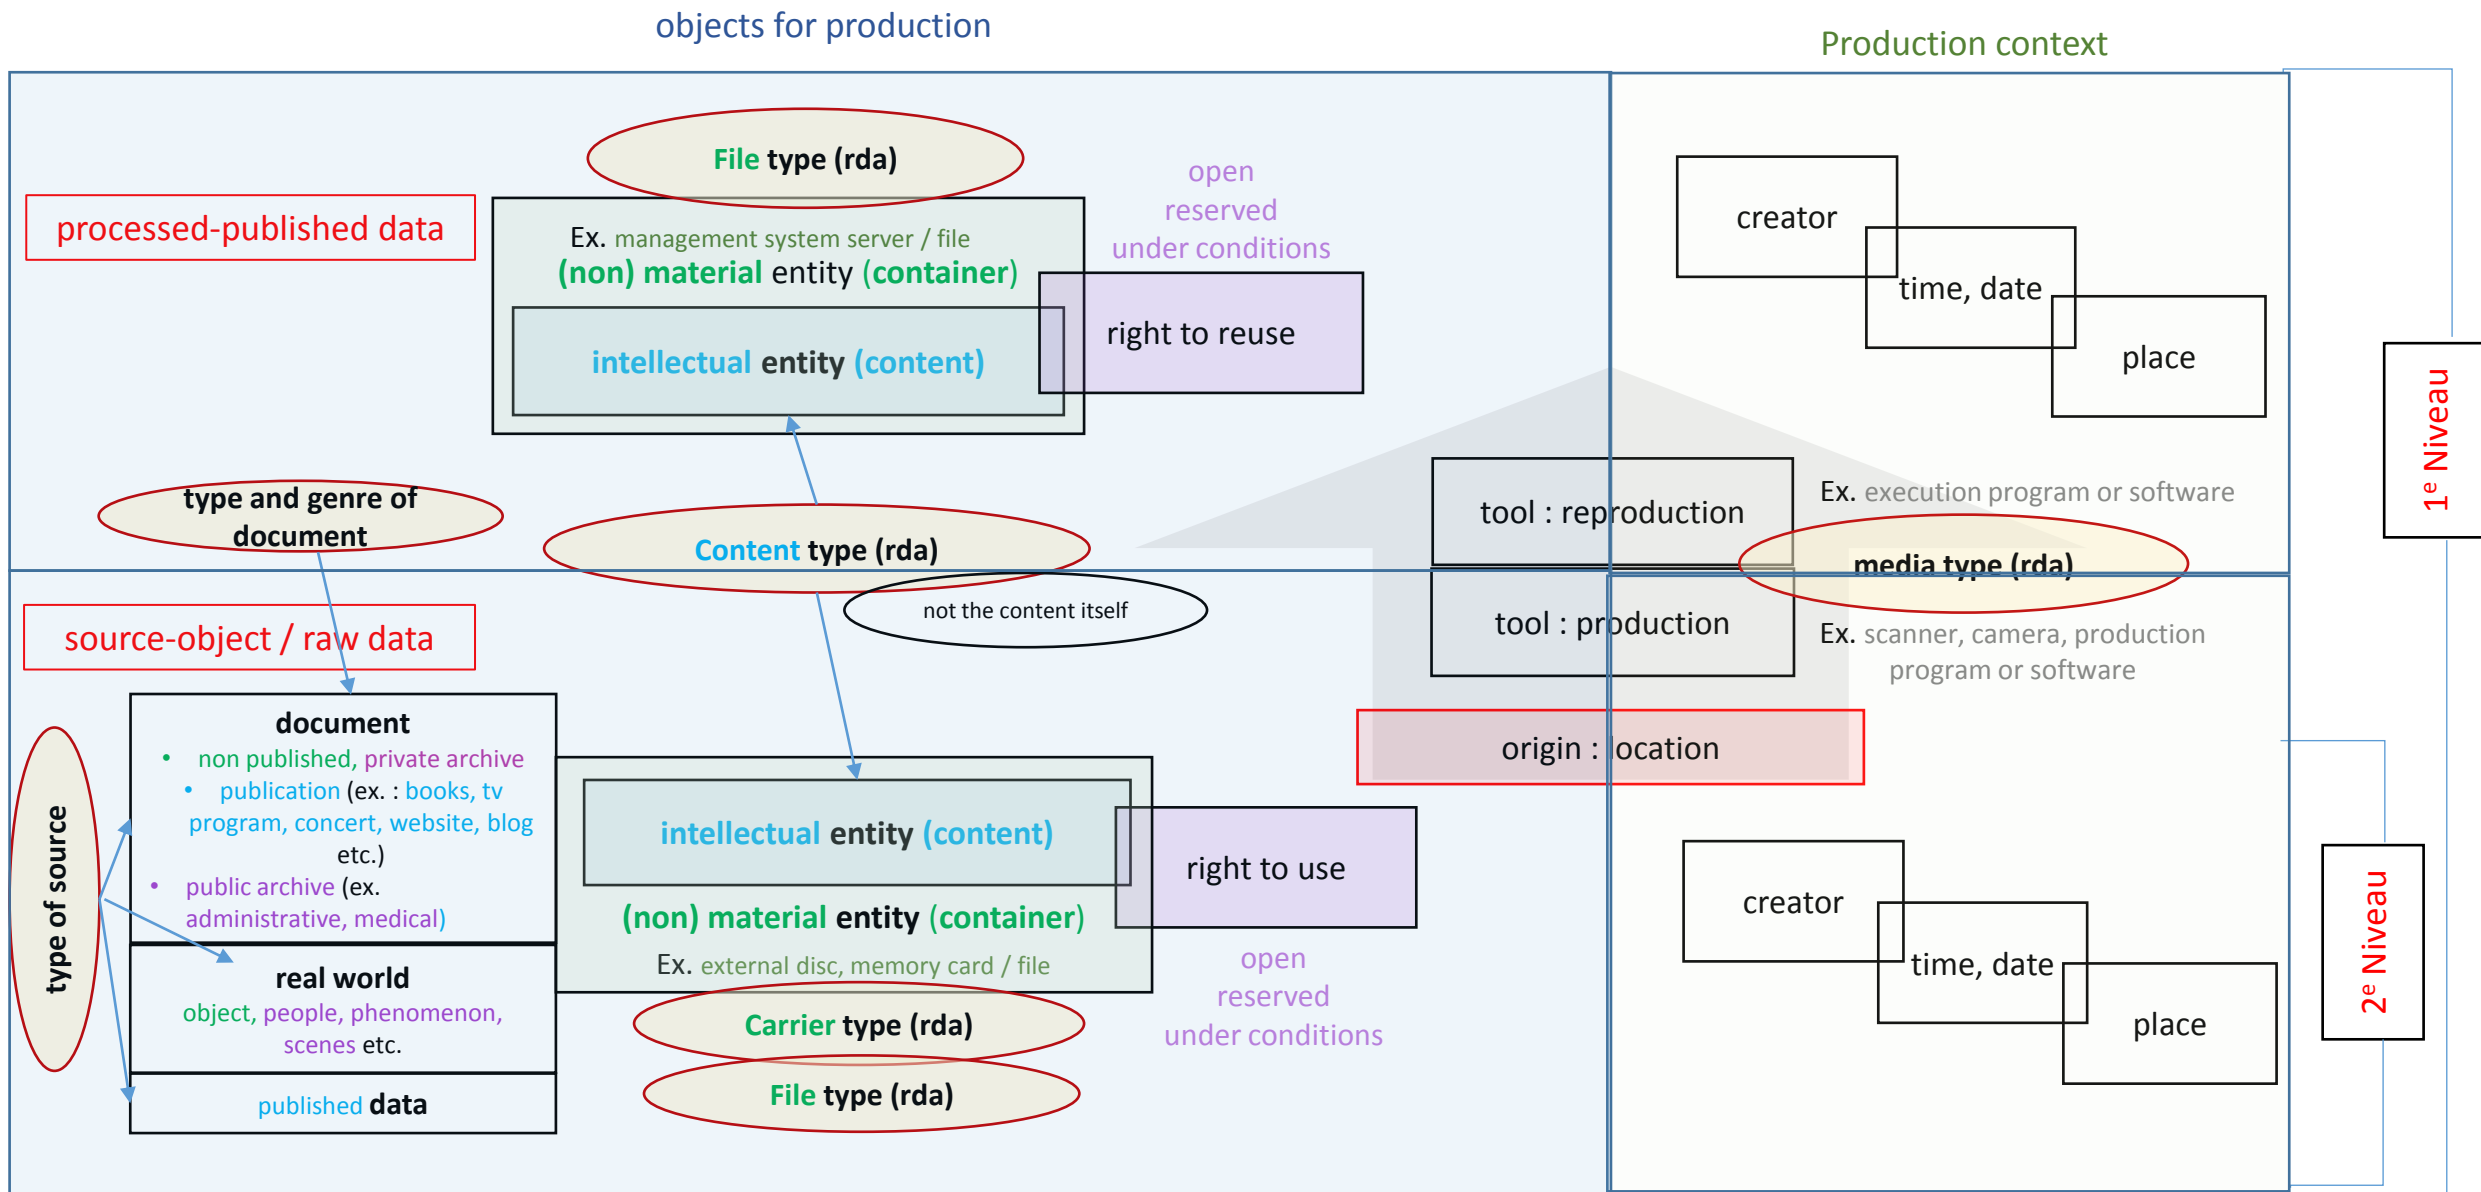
objects for production

Production context

File type (rda)

processed-published data

Ex. management system server / file
(non) material entity (container)

intellectual entity (content)

open
reserved
under conditions

right to reuse

creator

time, date

place

1$^{e}$ Niveau

type and genre of document

Content type (rda)

tool : reproduction

Ex. execution program or software

media type (rda)

not the content itself

source-object / raw data

tool : production

Ex. scanner, camera, production program or software

document
• non published, private archive
• publication (ex. : books, tv program, concert, website, blog etc.)
• public archive (ex. administrative, medical)

origin : location

type of source

intellectual entity (content)

right to use

(non) material entity (container)

Ex. external disc, memory card / file

real world
object, people, phenomenon, scenes etc.

open
reserved
under conditions

creator

time, date

place

2$^{e}$ Niveau

Carrier type (rda)

File type (rda)

published data